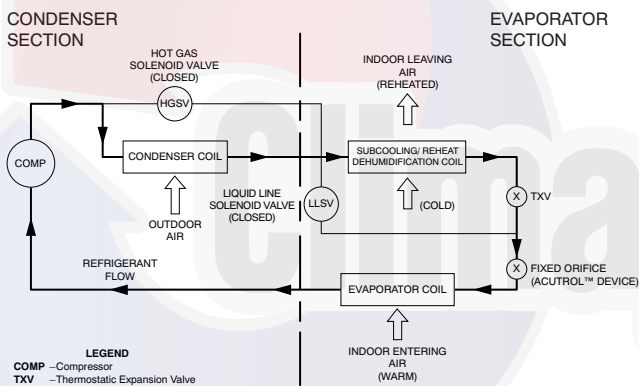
CONDENSER SECTION

EVAPORATOR SECTION

HOT GAS SOLENOID VALVE (CLOSED)

HGSV

INDOOR LEAVING AIR (REHEATED)

COMP

CONDENSER COIL

SUBCOOLING/ REHEAT DEHUMIDIFICATION COIL

X TXV

LIQUID LINE SOLENOID VALVE (CLOSED)

LLSV

OUTDOOR AIR

(COLD)

REFRIGERANT FLOW

X FIXED ORIFICE (ACUTROL™ DEVICE)

EVAPORATOR COIL

LEGEND
COMP –Compressor
TXV –Thermostatic Expansion Valve

INDOOR ENTERING AIR (WARM)